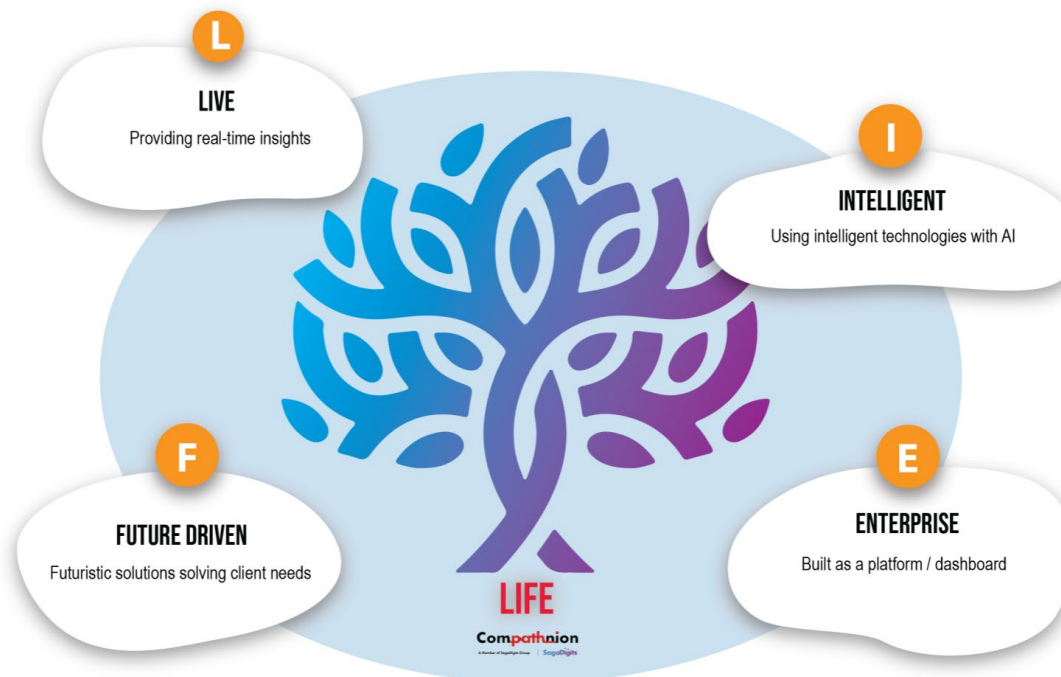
L

LIVE

Providing real-time insights

I

INTELLIGENT

Using intelligent technologies with AI

F

FUTURE DRIVEN

Futuristic solutions solving client needs

E

ENTERPRISE

Built as a platform / dashboard

LIFE

Compathnion

A Member of SagaDigits Group | SagaDigits